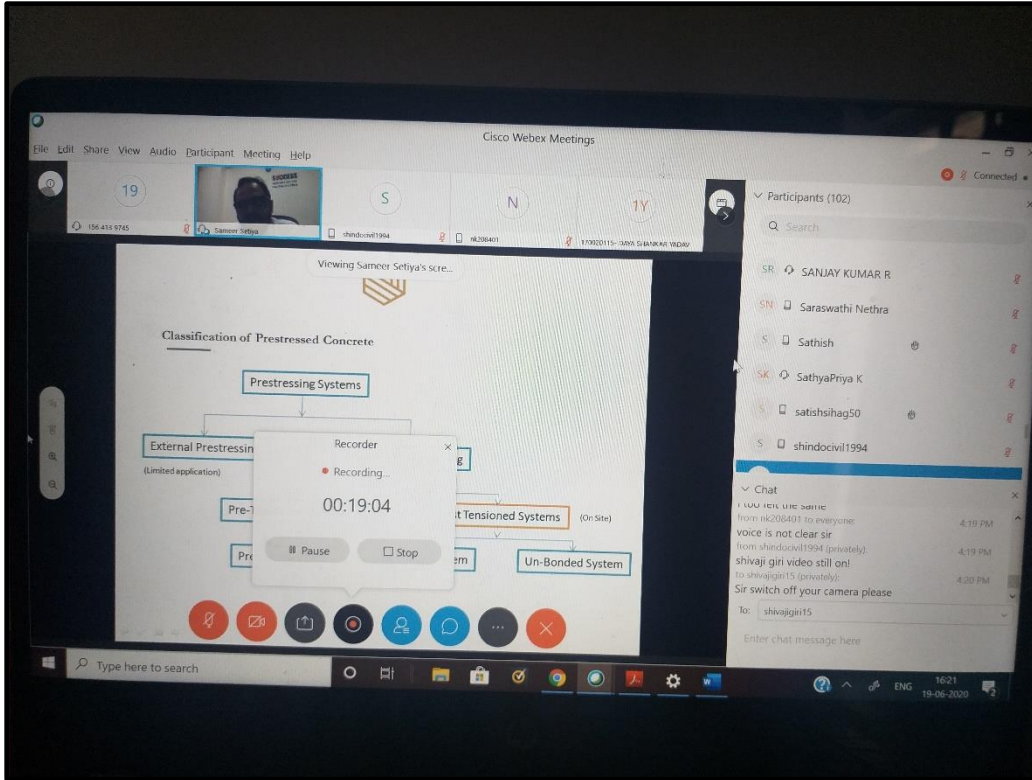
File Edit Share View Audio Participant Meeting Help

Cisco Webex Meetings

Connected

19

156 413 9745

Sameer Setiya

S

shindocivil1994

N

nk208401

1Y

170020115 - SAYA SHANKAR YADAV

Participants (102)

Search

SR SANJAY KUMAR R

SN Saraswathi Nethra

S Sathish

SK SathyaPriya K

S satishsihag50

S shindocivil1994

Viewing Sameer Setiya's scre...

Classification of Prestressed Concrete

Prestressing Systems

External Prestressin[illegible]

(Limited application)

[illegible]g

Pre-T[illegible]

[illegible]t Tensioned Systems

(On Site)

Pr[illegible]

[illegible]em

Un-Bonded System

Recorder

Recording...

00:19:04

Pause

Stop

Chat

I too felt the same

from nk208401 to everyone: 4:19 PM

voice is not clear sir

from shindocivil1994 (privately): 4:19 PM

shivaji giri video still on!

to shivajigiri15 (privately): 4:20 PM

Sir switch off your camera please

To: shivajigiri15

Enter chat message here

Type here to search

ENG 16:21 19-06-2020